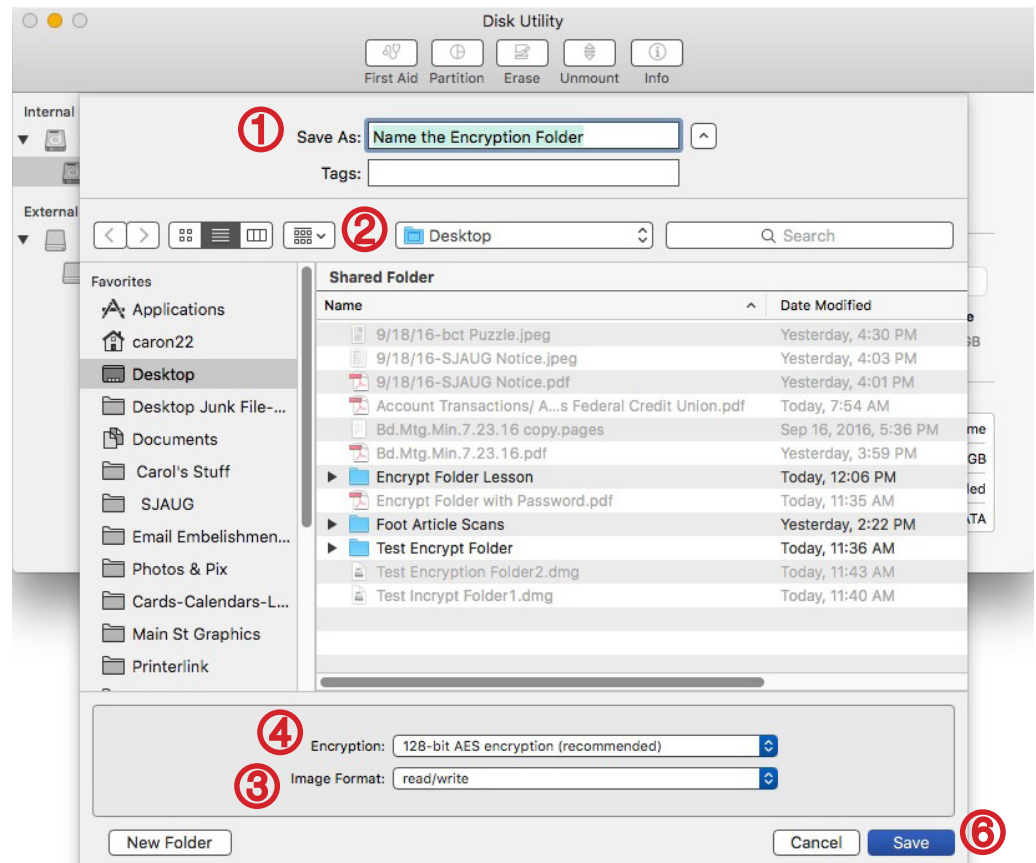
Disk Utility

First Aid Partition Erase Unmount Info

Internal

External

①

Save As: Name the Encryption Folder

Tags:

②

Desktop

Search

Favorites

Applications

caron22

Desktop

Desktop Junk File-...

Documents

Carol's Stuff

SJAUG

Email Embelishmen...

Photos & Pix

Cards-Calendars-L...

Main St Graphics

Printerlink

Shared Folder

| Name | Date Modified |
|---|---|
| 9/18/16-bct Puzzle.jpeg | Yesterday, 4:30 PM |
| 9/18/16-SJAUG Notice.jpeg | Yesterday, 4:03 PM |
| 9/18/16-SJAUG Notice.pdf | Yesterday, 4:01 PM |
| Account Transactions/ A...s Federal Credit Union.pdf | Today, 7:54 AM |
| Bd.Mtg.Min.7.23.16 copy.pages | Sep 16, 2016, 5:36 PM |
| Bd.Mtg.Min.7.23.16.pdf | Yesterday, 3:59 PM |
| Encrypt Folder Lesson | Today, 12:06 PM |
| Encrypt Folder with Password.pdf | Today, 11:35 AM |
| Foot Article Scans | Yesterday, 2:22 PM |
| Test Encrypt Folder | Today, 11:36 AM |
| Test Encryption Folder2.dmg | Today, 11:43 AM |
| Test Incrypt Folder1.dmg | Today, 11:40 AM |

e
GB
me
GB
led
ATA

④

Encryption: 128-bit AES encryption (recommended)

③

Image Format: read/write

New Folder

Cancel

Save

⑥